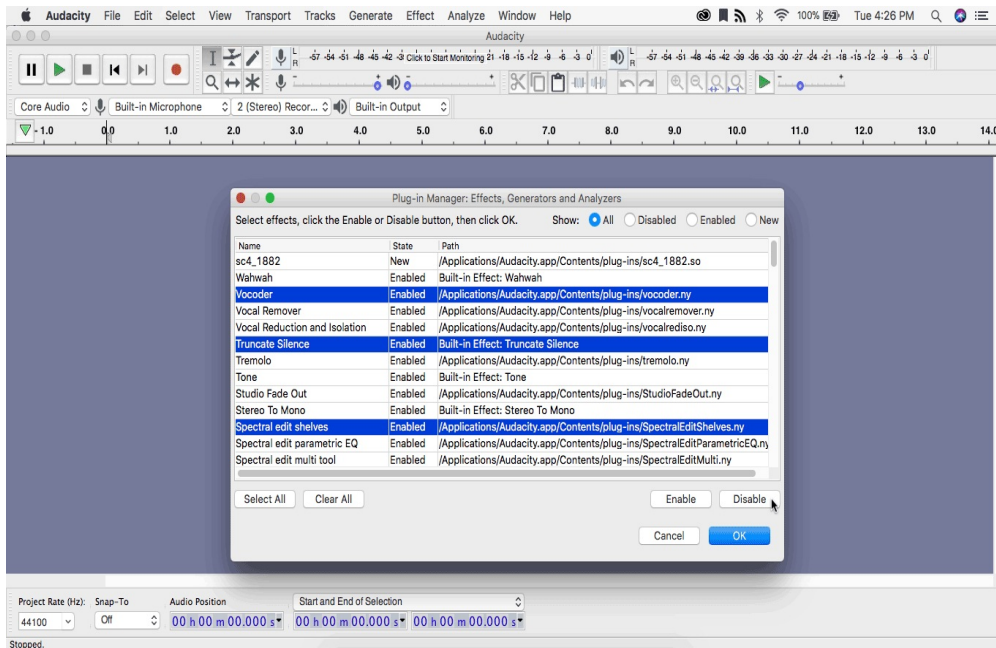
Audacity File Edit Select View Transport Tracks Generate Effect Analyze Window Help

100% Tue 4:26 PM

Audacity

-57 -54 -51 -48 -45 -42 -3 Click to Start Monitoring 21 -18 -15 -12 -9 -6 -3 0

-57 -54 -51 -48 -45 -42 -39 -36 -33 -30 -27 -24 -21 -18 -15 -12 -9 -6 -3 0

Core Audio Built-in Microphone 2 (Stereo) Recor... Built-in Output

- 1.0 0.0 1.0 2.0 3.0 4.0 5.0 6.0 7.0 8.0 9.0 10.0 11.0 12.0 13.0 14.0

Plug-in Manager: Effects, Generators and Analyzers

Select effects, click the Enable or Disable button, then click OK. Show: All Disabled Enabled New

| Name | State | Path |
|---|---|---|
| sc4_1882 | New | /Applications/Audacity.app/Contents/plug-ins/sc4_1882.so |
| Wahwah | Enabled | Built-in Effect: Wahwah |
| Vocoder | Enabled | /Applications/Audacity.app/Contents/plug-ins/vocoder.ny |
| Vocal Remover | Enabled | /Applications/Audacity.app/Contents/plug-ins/vocalremover.ny |
| Vocal Reduction and Isolation | Enabled | /Applications/Audacity.app/Contents/plug-ins/vocalrediso.ny |
| Truncate Silence | Enabled | Built-in Effect: Truncate Silence |
| Tremolo | Enabled | /Applications/Audacity.app/Contents/plug-ins/tremolo.ny |
| Tone | Enabled | Built-in Effect: Tone |
| Studio Fade Out | Enabled | /Applications/Audacity.app/Contents/plug-ins/StudioFadeOut.ny |
| Stereo To Mono | Enabled | Built-in Effect: Stereo To Mono |
| Spectral edit shelves | Enabled | /Applications/Audacity.app/Contents/plug-ins/SpectralEditShelves.ny |
| Spectral edit parametric EQ | Enabled | /Applications/Audacity.app/Contents/plug-ins/SpectralEditParametricEQ.ny |
| Spectral edit multi tool | Enabled | /Applications/Audacity.app/Contents/plug-ins/SpectralEditMulti.ny |

Select All Clear All Enable Disable

Cancel OK

Project Rate (Hz): Snap-To Audio Position Start and End of Selection

44100 Off 00 h 00 m 00.000 s 00 h 00 m 00.000 s 00 h 00 m 00.000 s

Stopped.